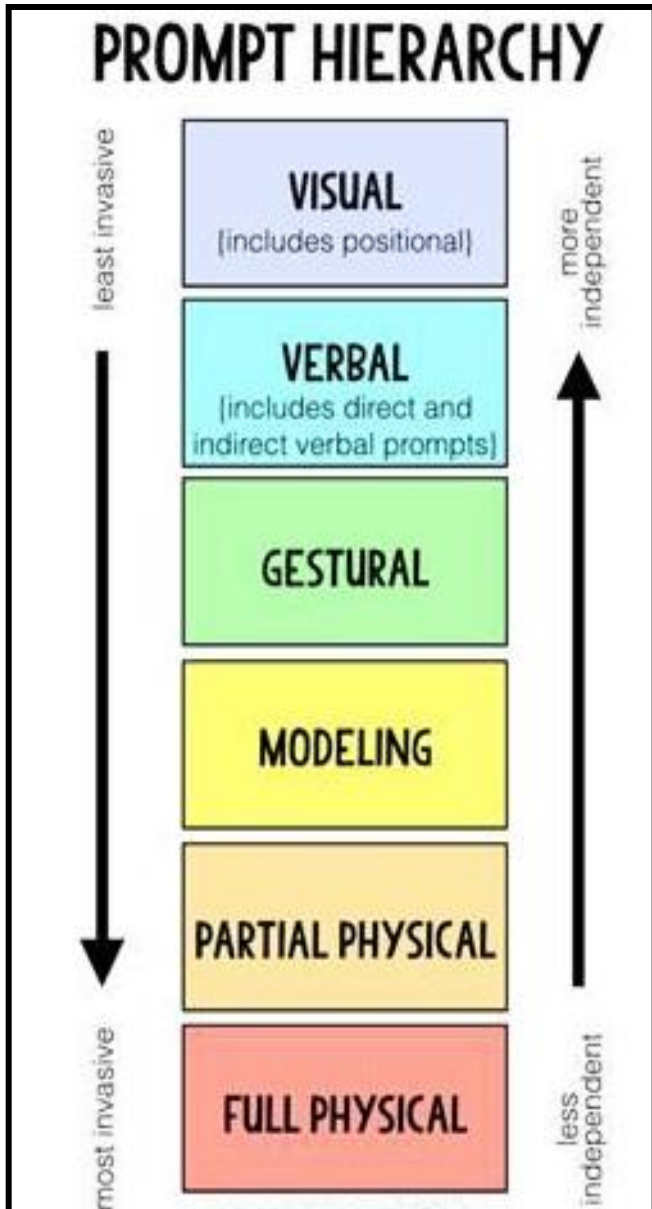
PROMPT HIERARCHY

least invasive

more independent

VISUAL
(includes positional)

VERBAL
(includes direct and indirect verbal prompts)

GESTURAL

MODELING

PARTIAL PHYSICAL

FULL PHYSICAL

most invasive

less independent